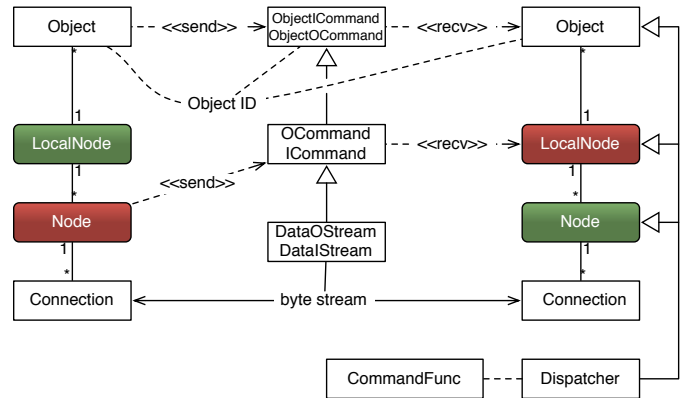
Object
<<send>>
ObjectICommand
ObjectOCommand
<<recv>>
Object
*
*
Object ID
1
1
LocalNode
OCommand
ICommand
<<recv>>
LocalNode
1
1
*
<<send>>
*
Node
Node
1
DataOStream
DataIStream
1
*
*
Connection
byte stream
Connection
CommandFunc
Dispatcher